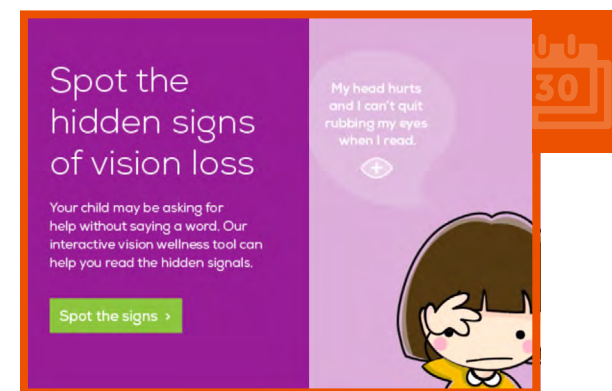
Spot the hidden signs of vision loss

Your child may be asking for help without saying a word. Our interactive vision wellness tool can help you read the hidden signals.

Spot the signs ›

My head hurts and I can't quit rubbing my eyes when I read.

+

30